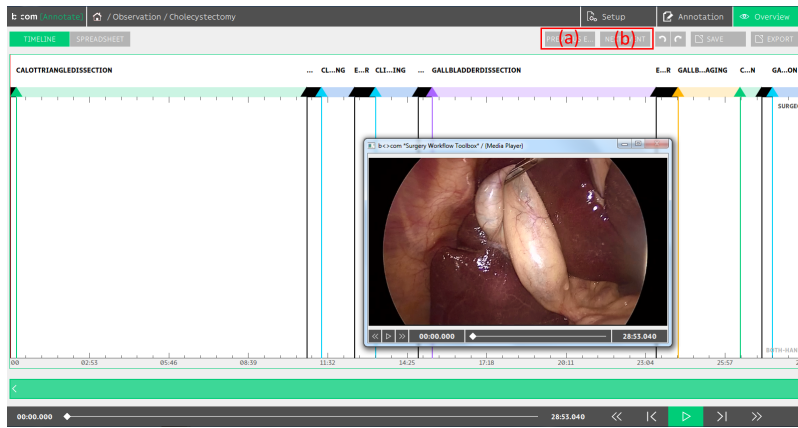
b<>com [Annotate] / Observation / Cholecystectomy

Setup

Annotation

Overview

TIMELINE SPREADSHEET

PREV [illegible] (a) NE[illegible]T (b)

SAVE

EXPORT

CALOTTRIANGLEDISSECTION ... CL...NG E...R CLI...ING ... GALLBLADDERDISSECTION E...R GALLB...AGING C...N GA...ON

SURGE

b<>com "Surgery Workflow Toolbox" / (Media Player)

00:00.000 28:53.040

BOTH-HAN

00 02:53 05:46 08:39 11:32 14:25 17:18 20:11 23:04 25:57

<

00:00.000 28:53.040